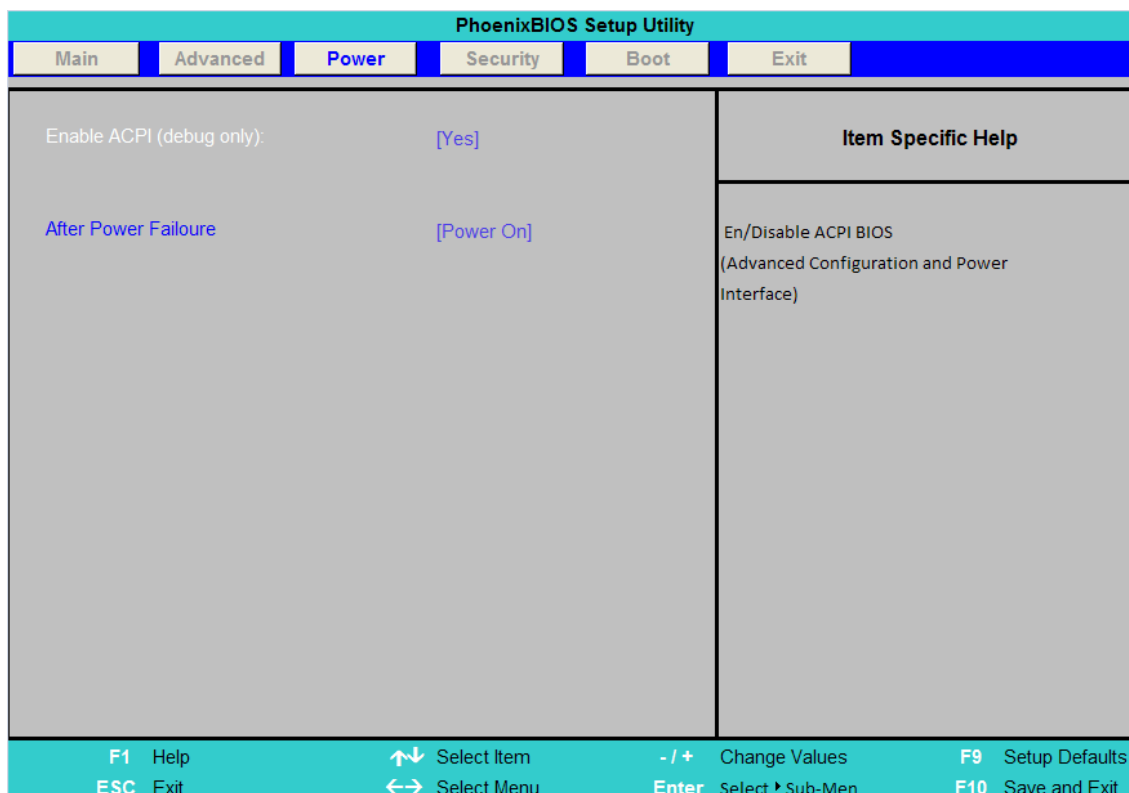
PhoenixBIOS Setup Utility

Main | Advanced | Power | Security | Boot | Exit

Enable ACPI (debug only): [Yes]

After Power Failoure [Power On]

Item Specific Help

En/Disable ACPI BIOS (Advanced Configuration and Power Interface)

F1 Help ↑↓ Select Item - / + Change Values F9 Setup Defaults
ESC Exit ←→ Select Menu Enter Select ▸ Sub-Men F10 Save and Exit